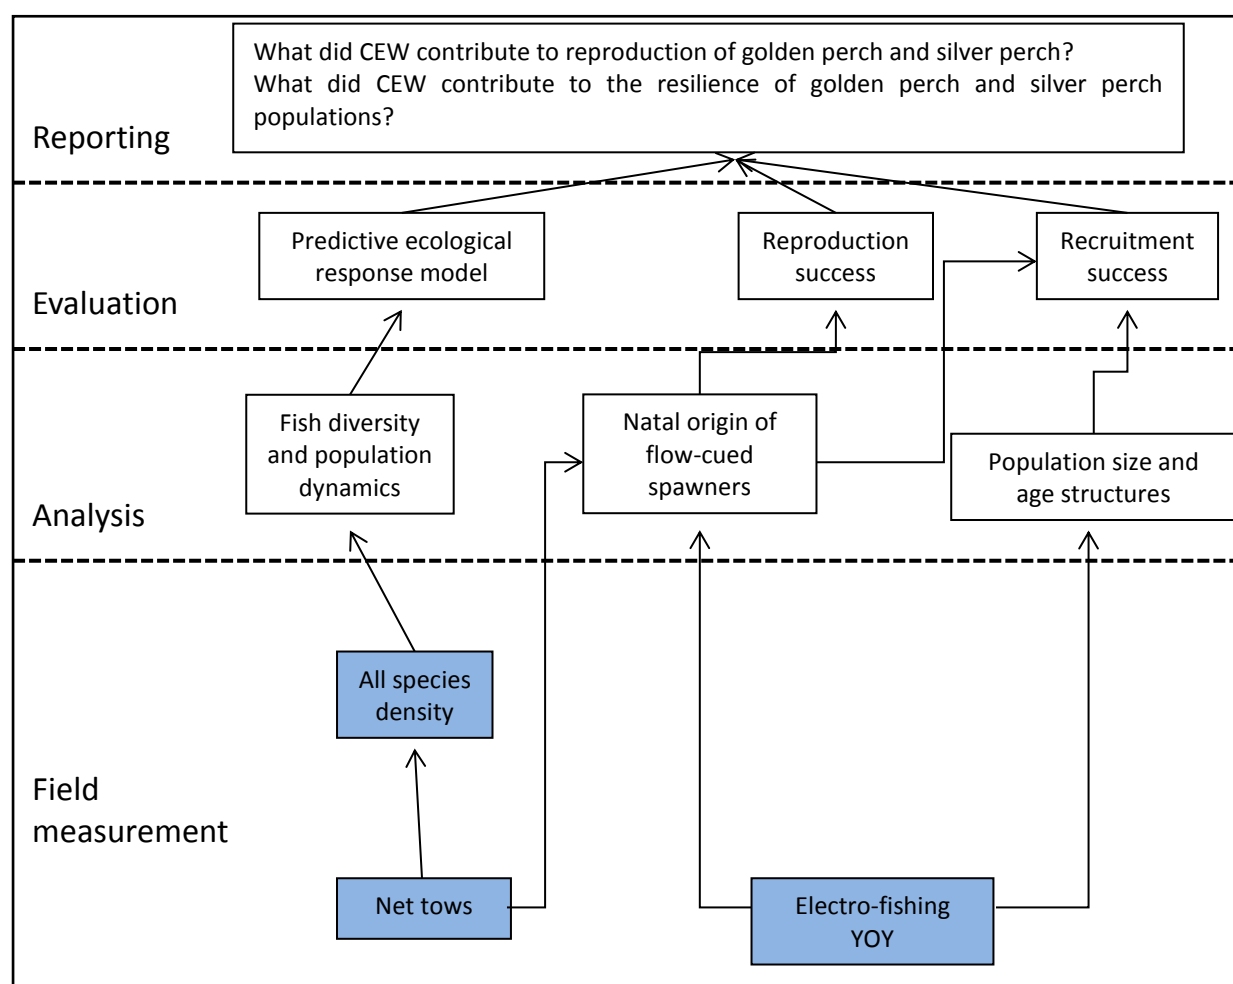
What did CEW contribute to reproduction of golden perch and silver perch?
What did CEW contribute to the resilience of golden perch and silver perch populations?

Reporting

Predictive ecological response model

Reproduction success

Recruitment success

Evaluation

Fish diversity and population dynamics

Natal origin of flow-cued spawners

Population size and age structures

Analysis

All species density

Field measurement

Net tows

Electro-fishing YOY